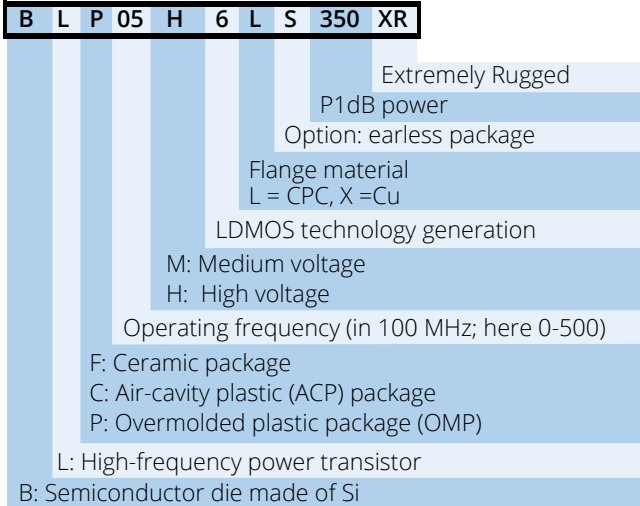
| B | L | P | 05 | H | 6 | L | S | 350 | XR |
|---|---|---|---|---|---|---|---|---|---|

Extremely Rugged

P1dB power

Option: earless package

Flange material
L = CPC, X =Cu

LDMOS technology generation

M: Medium voltage
H: High voltage

Operating frequency (in 100 MHz; here 0-500)

F: Ceramic package
C: Air-cavity plastic (ACP) package
P: Overmolded plastic package (OMP)

L: High-frequency power transistor

B: Semiconductor die made of Si